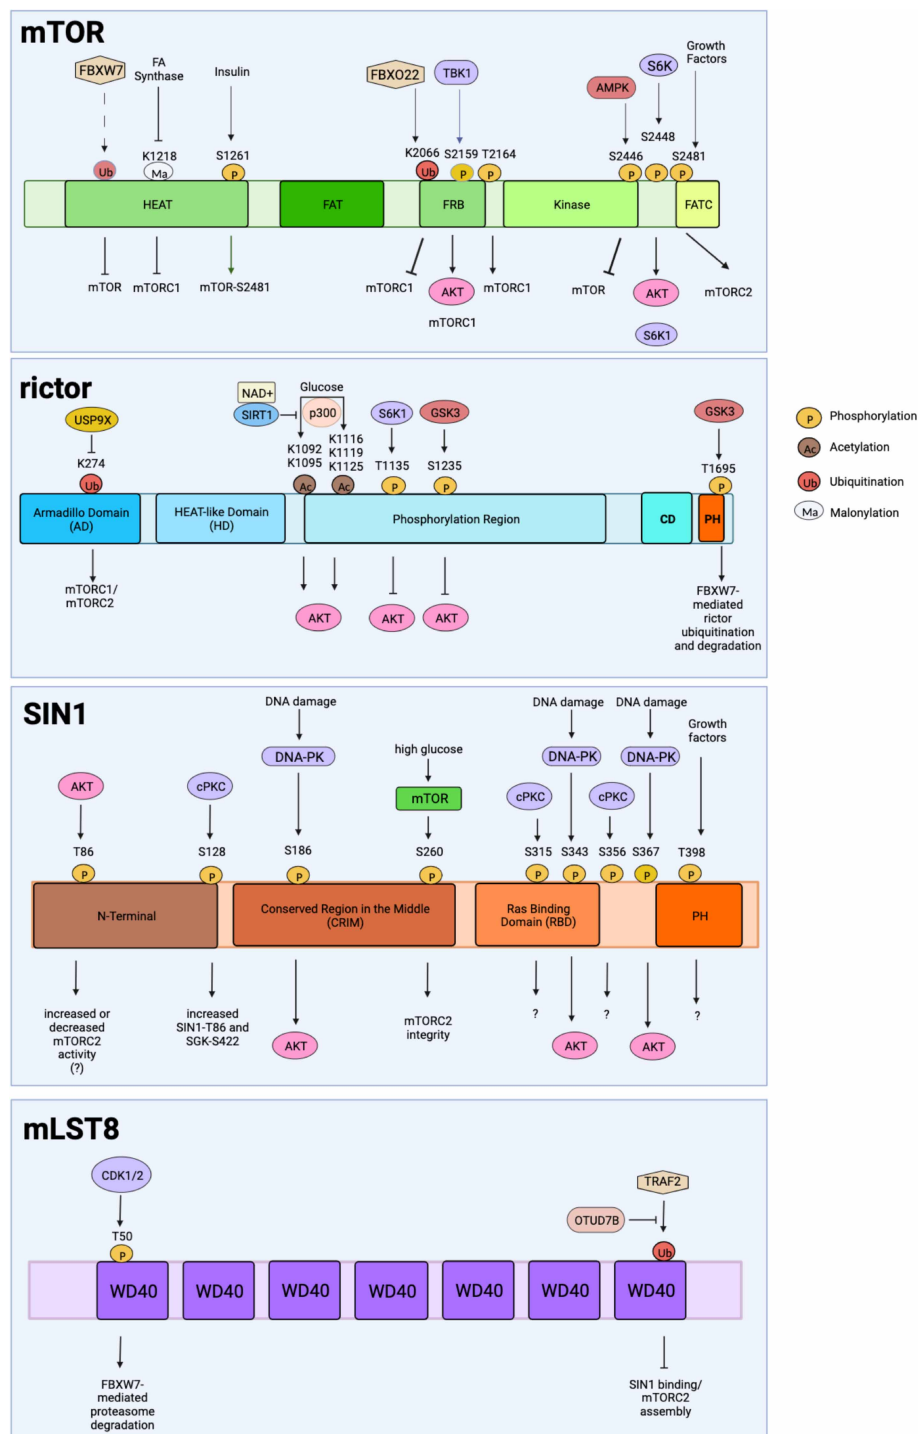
mTOR

FBXW7
FA Synthase
Insulin
FBXO22
TBK1
AMPK
S6K
Growth Factors
K1218
S1261
K2066
S2159
T2164
S2448
S2446
S2481
Ub
Ma
P
Ub
P
P
P
P
P
HEAT
FAT
FRB
Kinase
FATC
mTOR
mTORC1
mTOR-S2481
mTORC1
AKT
mTORC1
mTORC1
mTOR
AKT
S6K1
mTORC2

rictor

NAD+
Glucose
USP9X
SIRT1
p300
S6K1
GSK3
GSK3
K274
K1092
K1095
K1116
K1119
K1125
T1135
S1235
T1695
Ub
Ac
Ac
P
P
P
Armadillo Domain (AD)
HEAT-like Domain (HD)
Phosphorylation Region
CD
PH
mTORC1/ mTORC2
AKT
AKT
AKT
FBXW7-mediated rictor ubiquitination and degradation

P Phosphorylation
Ac Acetylation
Ub Ubiquitination
Ma Malonylation

SIN1

DNA damage
DNA-PK
high glucose
mTOR
DNA damage
DNA damage
DNA-PK
DNA-PK
Growth factors
AKT
cPKC
cPKC
cPKC
T86
S128
S186
S260
S315
S343
S356
S367
T398
P
P
P
P
P
P
P
P
P
N-Terminal
Conserved Region in the Middle (CRIM)
Ras Binding Domain (RBD)
PH
increased or decreased mTORC2 activity (?)
increased SIN1-T86 and SGK-S422
AKT
mTORC2 integrity
?
AKT
?
AKT
?

mLST8

CDK1/2
TRAF2
OTUD7B
T50
P
Ub
WD40
WD40
WD40
WD40
WD40
WD40
WD40
FBXW7-mediated proteasome degradation
SIN1 binding/ mTORC2 assembly